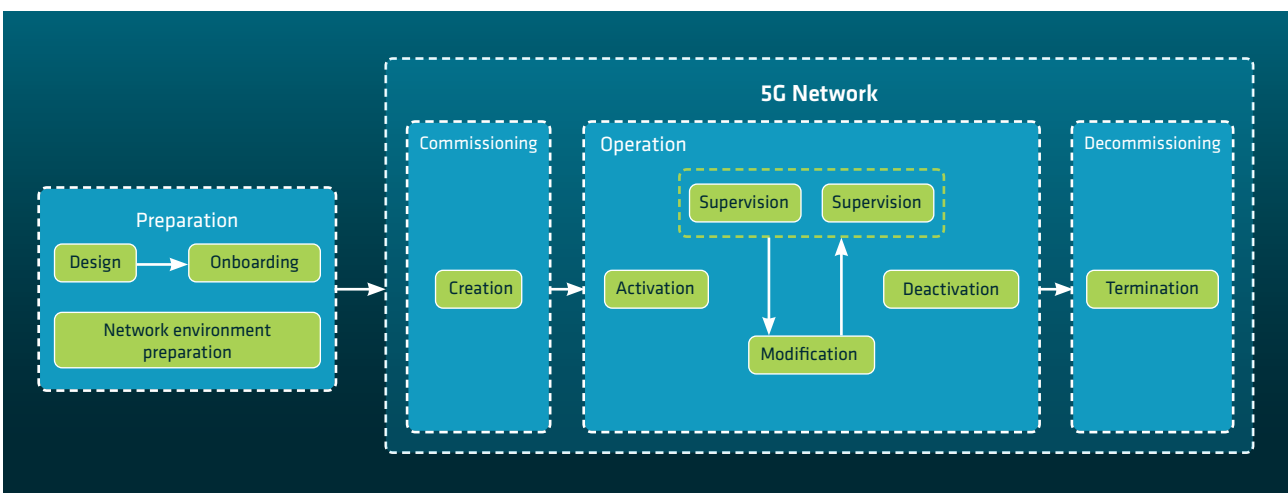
Preparation

Design

Onboarding

Network environment preparation

5G Network

Commissioning

Creation

Operation

Supervision

Supervision

Activation

Modification

Deactivation

Decommissioning

Termination